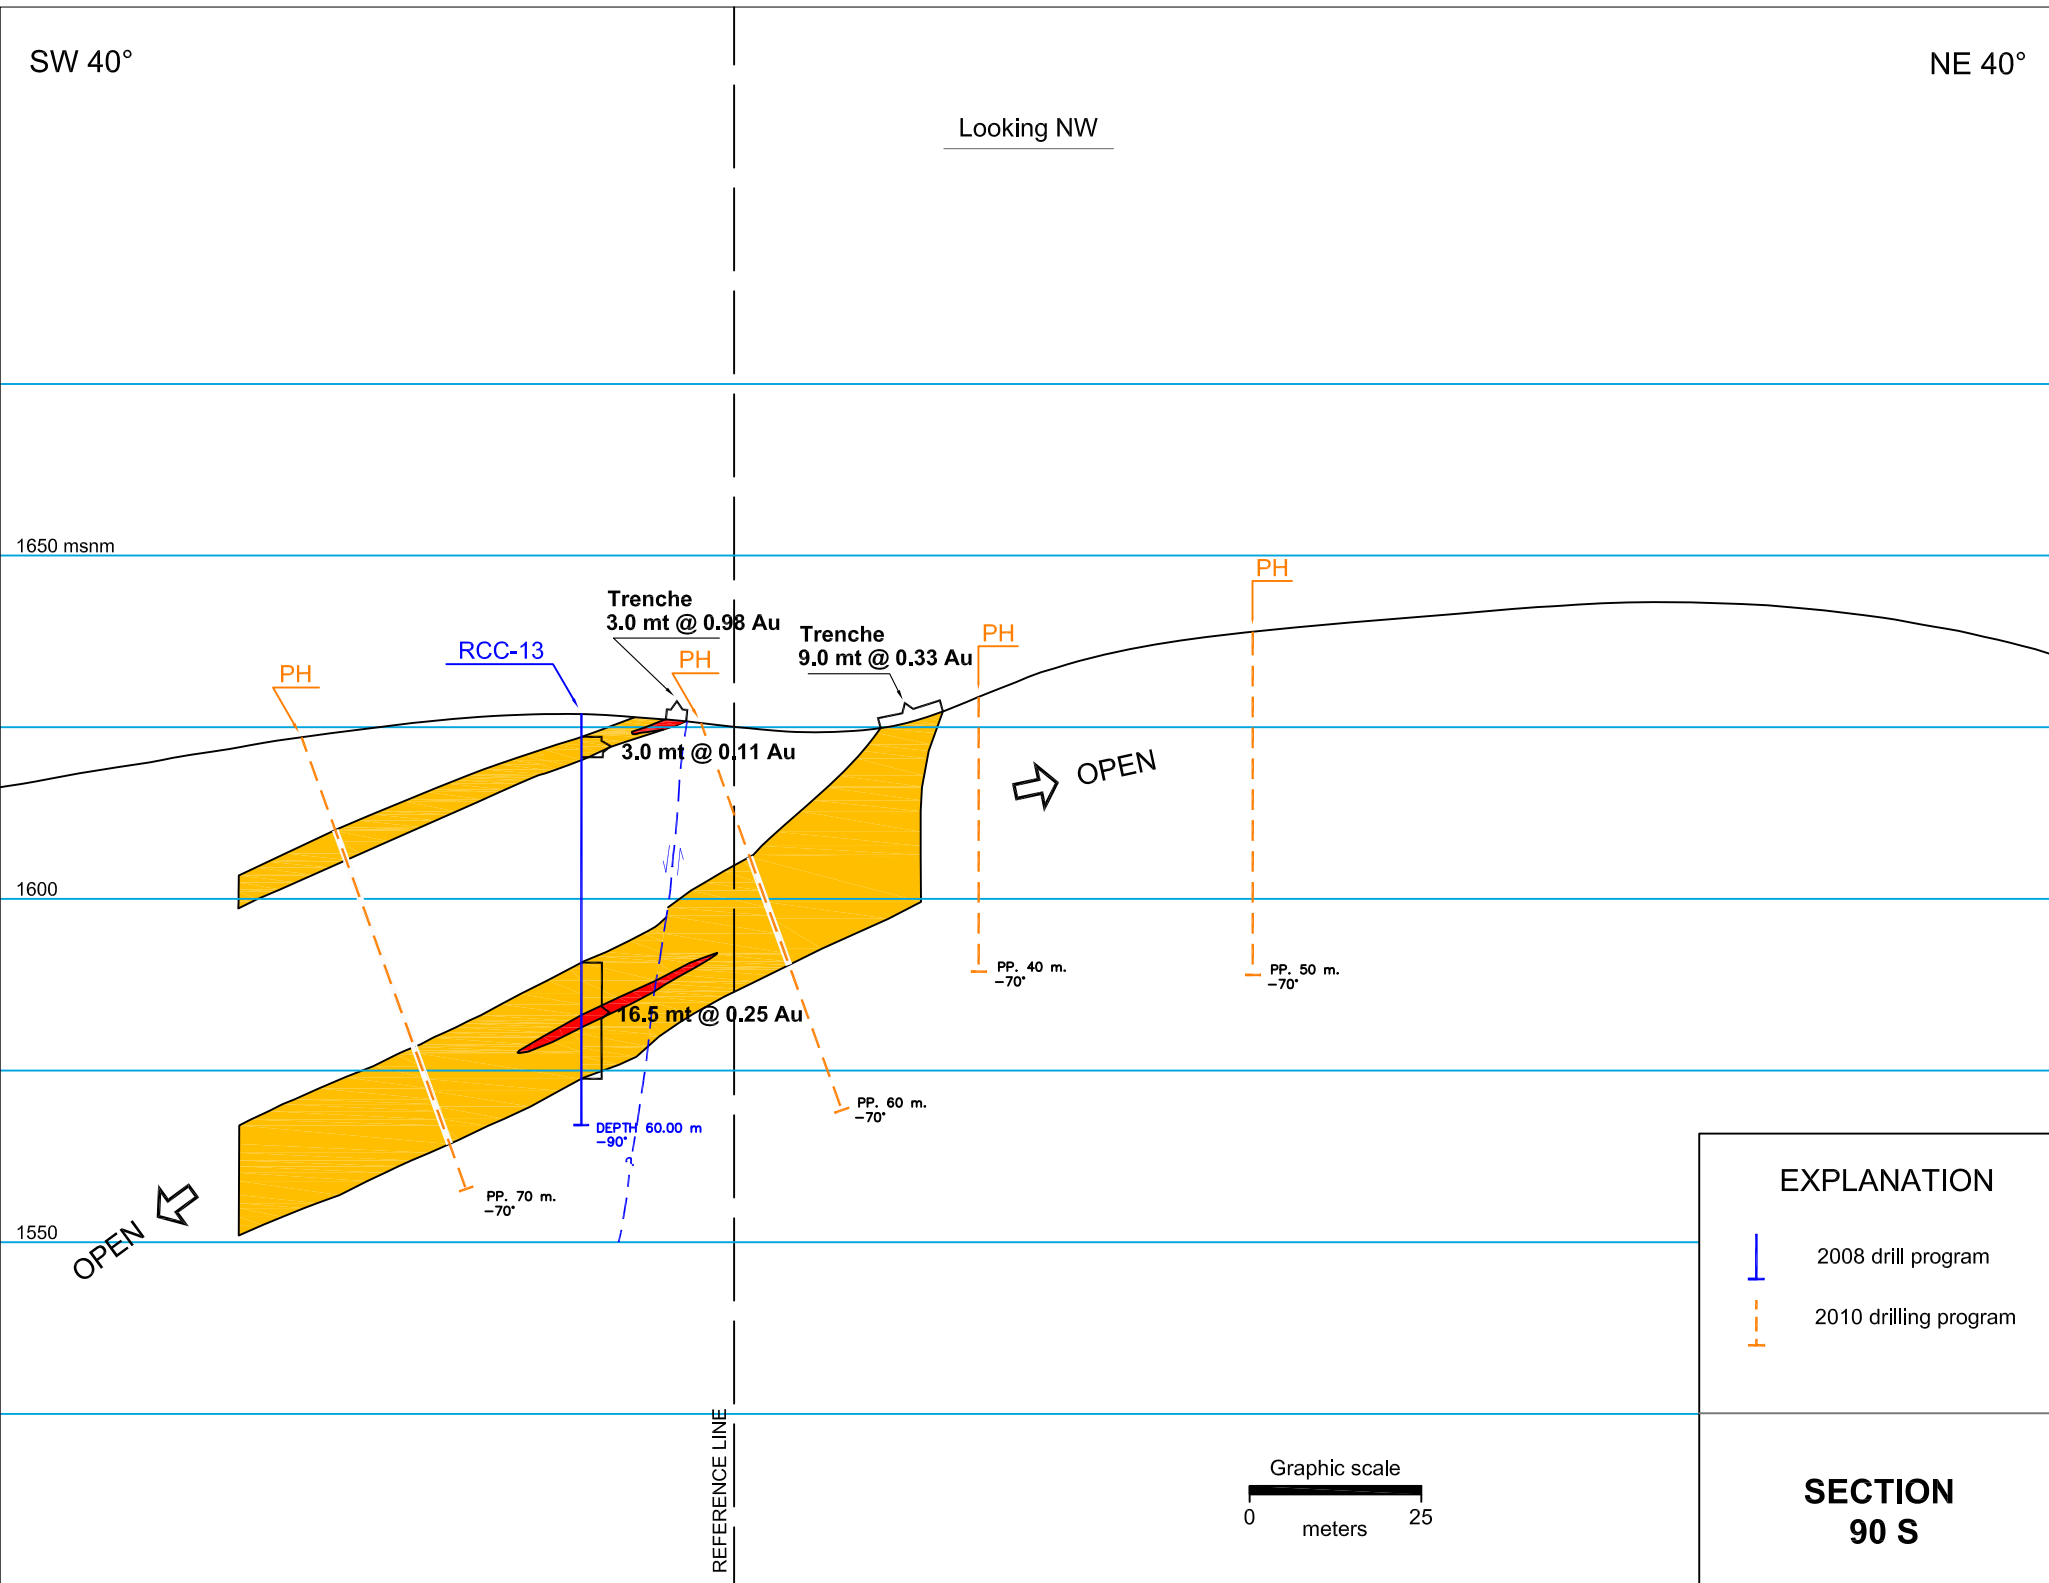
SW 40°

NE 40°

Looking NW

1650 msnm

1600

1550

Trenche
3.0 mt @ 0.98 Au

Trenche
9.0 mt @ 0.33 Au

RCC-13

PH

PH

PH

PH

3.0 mt @ 0.11 Au

OPEN

16.5 mt @ 0.25 Au

PP. 40 m.
-70°

PP. 50 m.
-70°

PP. 60 m.
-70°

PP. 70 m.
-70°

DEPTH 60.00 m
-90°

OPEN

REFERENCE LINE

Graphic scale
0 meters 25

EXPLANATION

2008 drill program

2010 drilling program

SECTION
90 S